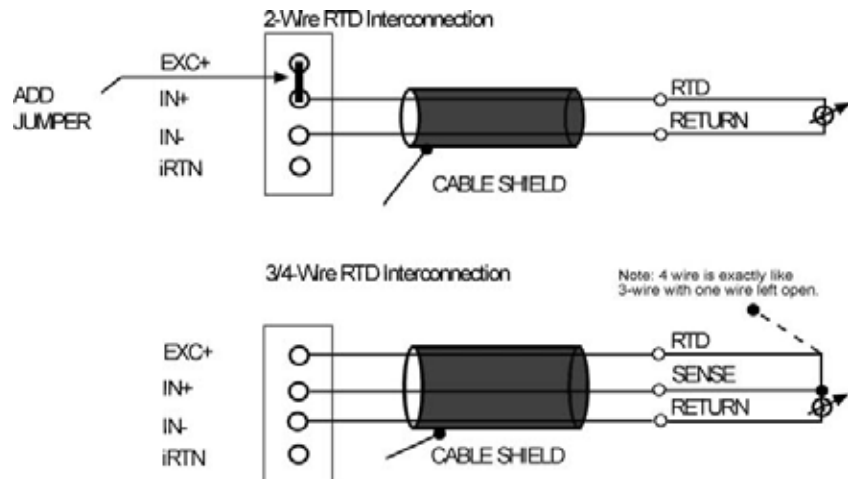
2-Wire RTD Interconnection

ADD JUMPER

EXC+
IN+
IN-
iRTN

RTD
RETURN

CABLE SHIELD

3/4-Wire RTD Interconnection

Note: 4 wire is exactly like 3-wire with one wire left open.

EXC+
IN+
IN-
iRTN

RTD
SENSE
RETURN

CABLE SHIELD